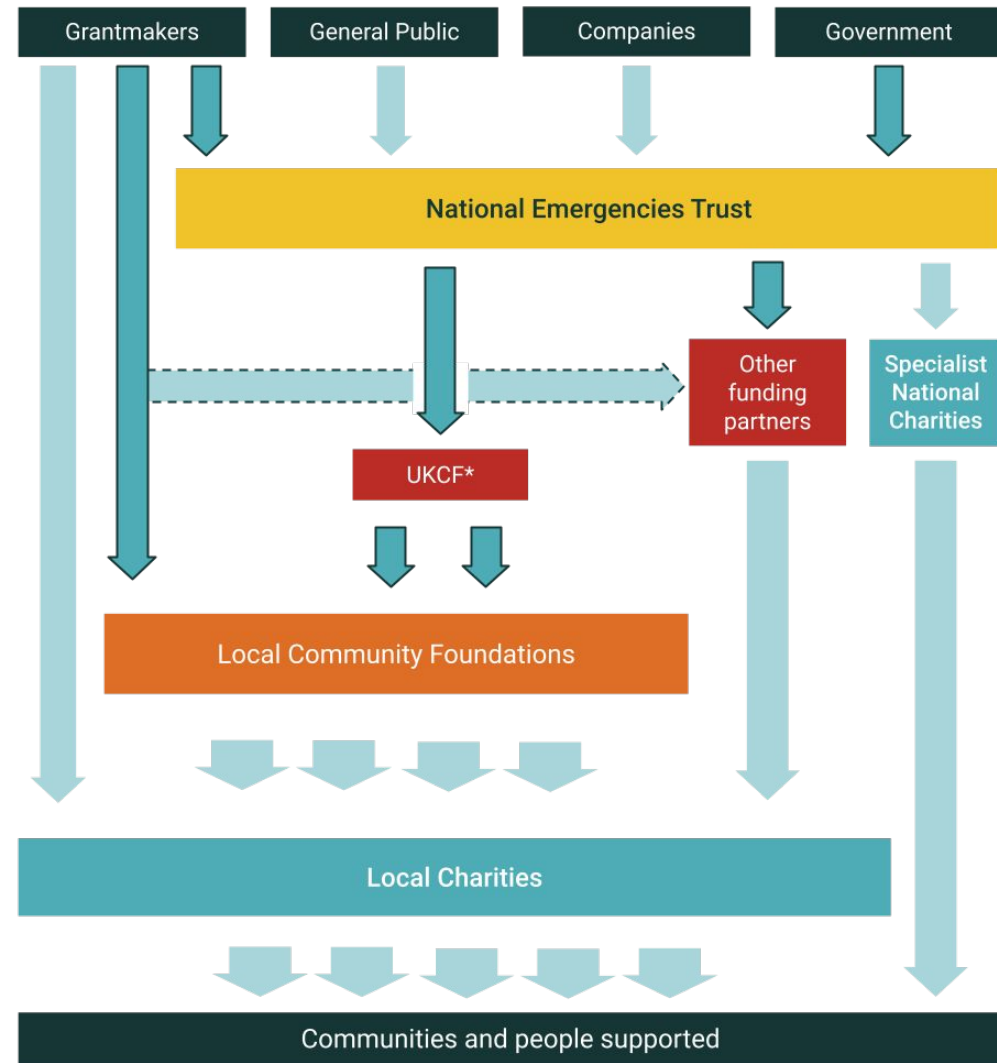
Grantmakers

General Public

Companies

Government

National Emergencies Trust

Other funding partners

Specialist National Charities

UKCF*

Local Community Foundations

Local Charities

Communities and people supported